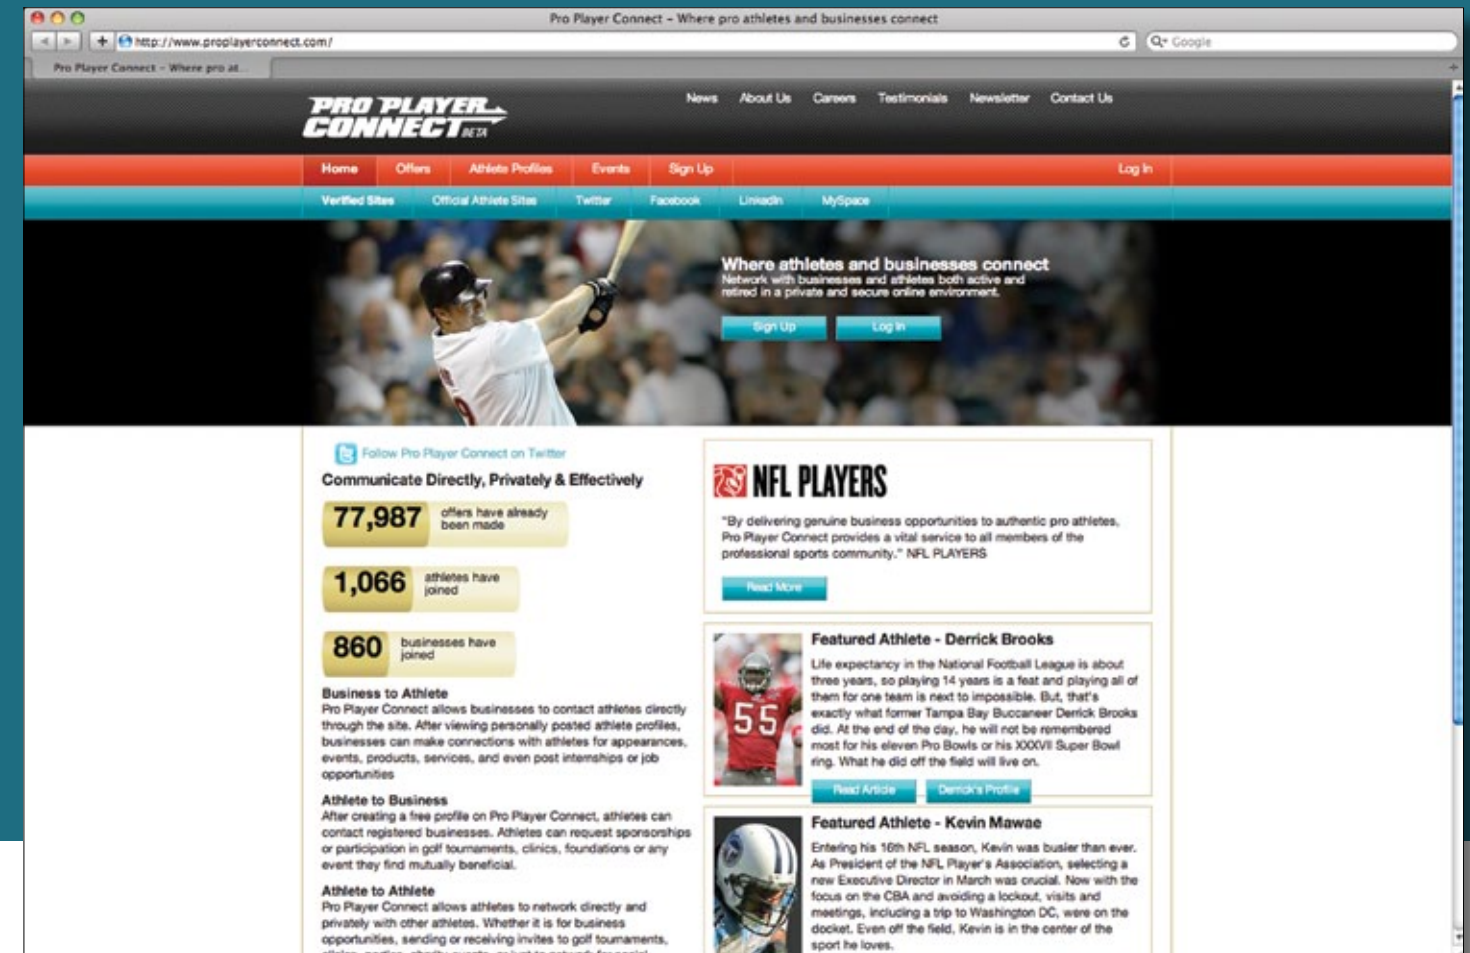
Pro Player Connect – Where pro athletes and businesses connect

http://www.proplayerconnect.com/

Google

Pro Player Connect – Where pro at...

PRO PLAYER CONNECT BETA

News About Us Careers Testimonials Newsletter Contact Us

Home Offers Athlete Profiles Events Sign Up Log In

Verified Sites Official Athlete Sites Twitter Facebook LinkedIn MySpace

Where athletes and businesses connect
Network with businesses and athletes both active and retired in a private and secure online environment.

Sign Up Log In

Follow Pro Player Connect on Twitter

Communicate Directly, Privately & Effectively

77,987 offers have already been made

1,066 athletes have joined

860 businesses have joined

Business to Athlete
Pro Player Connect allows businesses to contact athletes directly through the site. After viewing personally posted athlete profiles, businesses can make connections with athletes for appearances, events, products, services, and even post internships or job opportunities

Athlete to Business
After creating a free profile on Pro Player Connect, athletes can contact registered businesses. Athletes can request sponsorships or participation in golf tournaments, clinics, foundations or any event they find mutually beneficial.

Athlete to Athlete
Pro Player Connect allows athletes to network directly and privately with other athletes. Whether it is for business opportunities, sending or receiving invites to golf tournaments, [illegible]

NFL PLAYERS

"By delivering genuine business opportunities to authentic pro athletes, Pro Player Connect provides a vital service to all members of the professional sports community." NFL PLAYERS

Read More

Featured Athlete - Derrick Brooks
Life expectancy in the National Football League is about three years, so playing 14 years is a feat and playing all of them for one team is next to impossible. But, that's exactly what former Tampa Bay Buccaneer Derrick Brooks did. At the end of the day, he will not be remembered most for his eleven Pro Bowls or his XXXVII Super Bowl ring. What he did off the field will live on.

Read Article Derrick's Profile

Featured Athlete - Kevin Mawae
Entering his 16th NFL season, Kevin was busier than ever. As President of the NFL Player's Association, selecting a new Executive Director in March was crucial. Now with the focus on the CBA and avoiding a lockout, visits and meetings, including a trip to Washington DC, were on the docket. Even off the field, Kevin is in the center of the sport he loves.